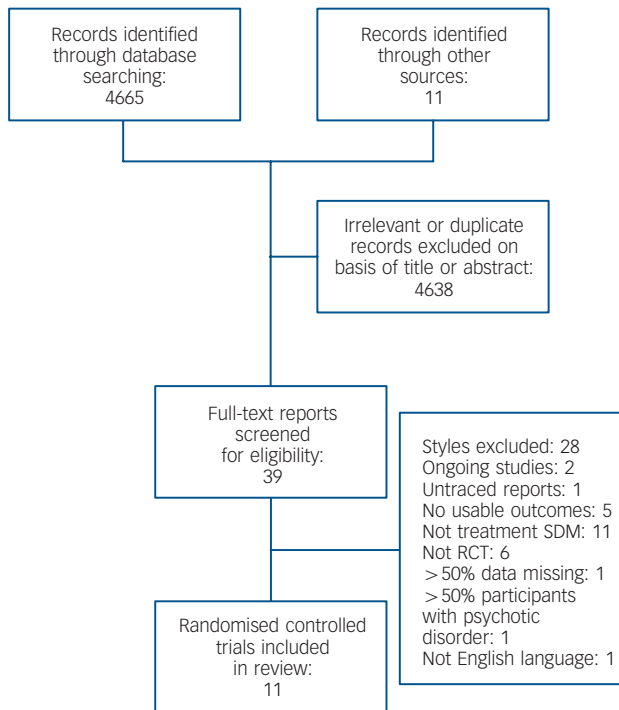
Records identified through database searching: 4665

Records identified through other sources: 11

Irrelevant or duplicate records excluded on basis of title or abstract: 4638

Full-text reports screened for eligibility: 39

Styles excluded: 28
Ongoing studies: 2
Untraced reports: 1
No usable outcomes: 5
Not treatment SDM: 11
Not RCT: 6
>50% data missing: 1
>50% participants with psychotic disorder: 1
Not English language: 1

Randomised controlled trials included in review: 11